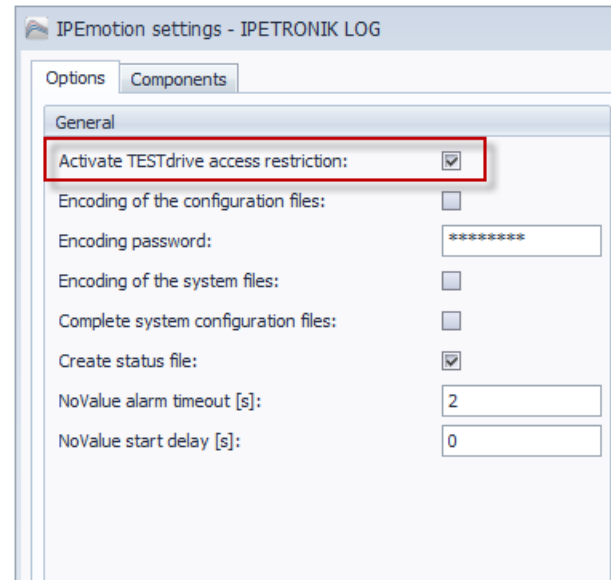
IPEmotion settings - IPETRONIK LOG

Options
Components

General

Activate TESTdrive access restriction:

Encoding of the configuration files:

Encoding password: ********

Encoding of the system files:

Complete system configuration files:

Create status file:

NoValue alarm timeout [s]: 2

NoValue start delay [s]: 0